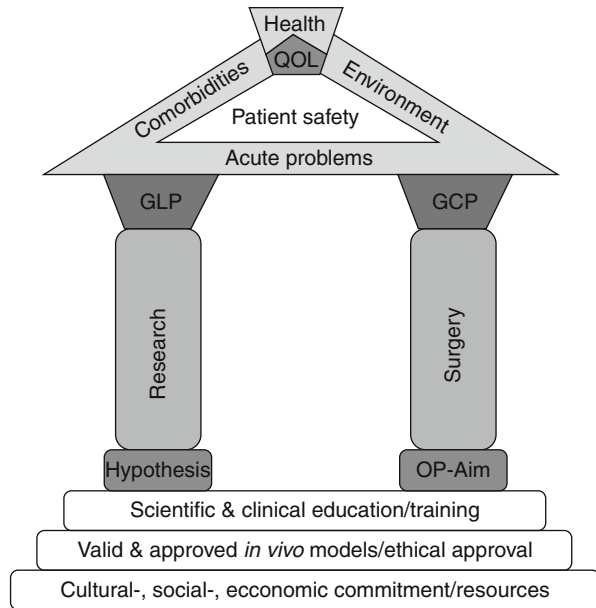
Health
QOL
Comorbidities
Environment
Patient safety
Acute problems
GLP
GCP
Research
Surgery
Hypothesis
OP-Aim
Scientific & clinical education/training
Valid & approved in vivo models/ethical approval
Cultural-, social-, ecconomic commitment/resources